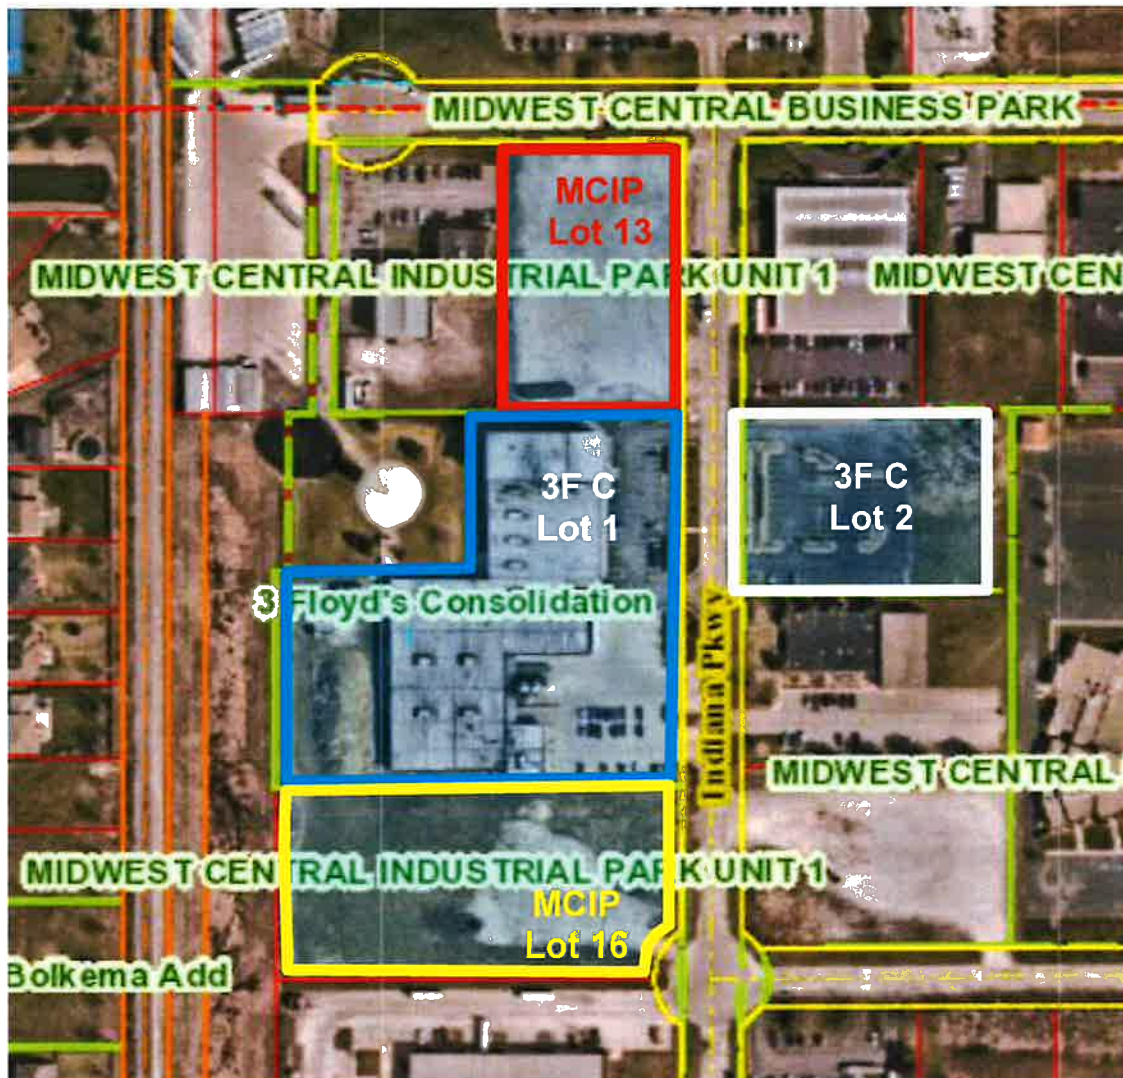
MIDWEST CENTRAL BUSINESS PARK

MCIP
Lot 13

MIDWEST CENTRAL INDUSTRIAL PARK UNIT 1

MIDWEST CEN

3F C
Lot 1

3F C
Lot 2

3 Floyd's Consolidation

Indiana Pkwy

MIDWEST CENTRAL

MIDWEST CENTRAL INDUSTRIAL PARK UNIT 1

MCIP
Lot 16

Bolkema Add